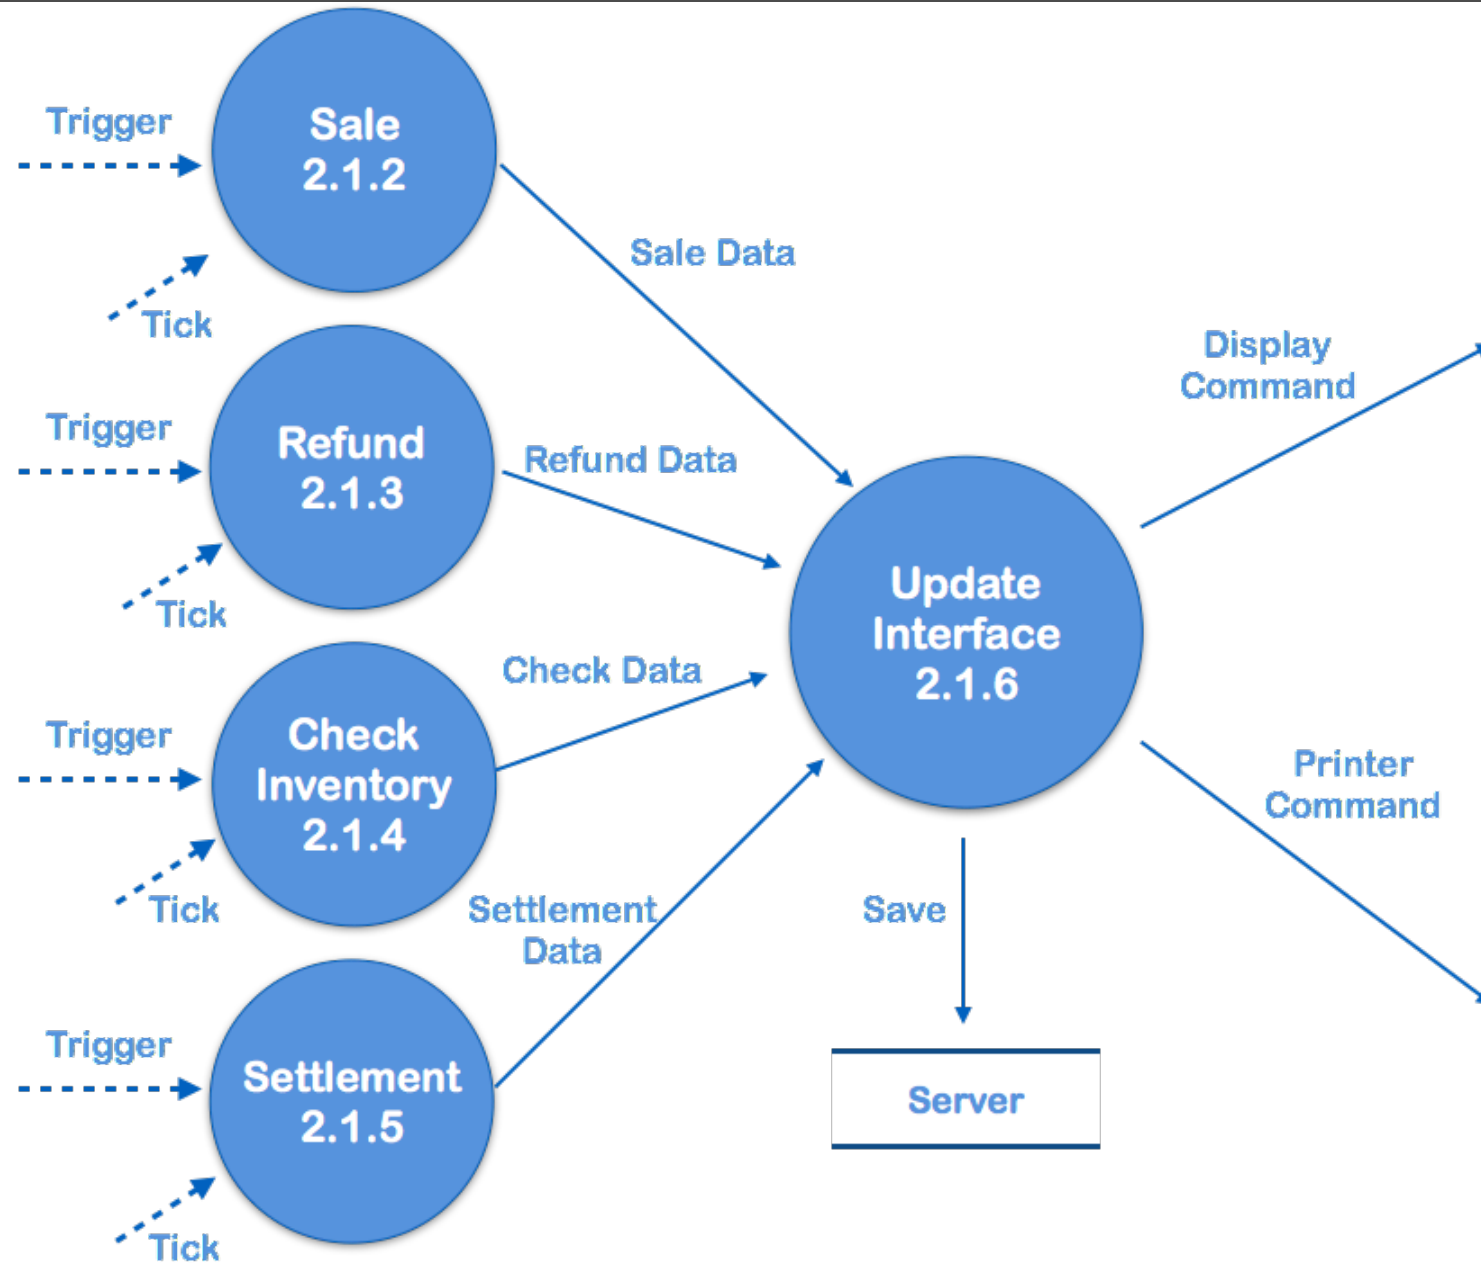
Trigger
Sale
2.1.2
Tick

Trigger
Refund
2.1.3
Tick

Trigger
Check Inventory
2.1.4
Tick

Trigger
Settlement
2.1.5
Tick

Sale Data
Refund Data
Check Data
Settlement Data

Update Interface
2.1.6

Display Command
Printer Command
Save
Server